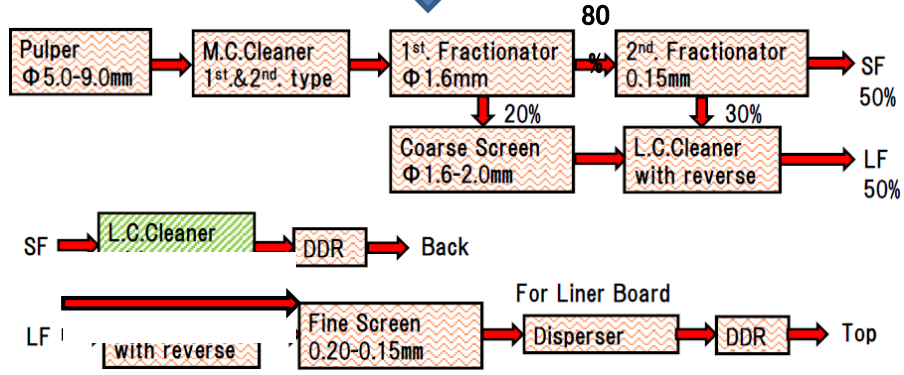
Pulper
Φ5.0-9.0mm

M.C.Cleaner
1st.&2nd. type

1st. Fractionator
Φ1.6mm

80
%

2nd. Fractionator
0.15mm

SF
50%

20%

30%

Coarse Screen
Φ1.6-2.0mm

L.C.Cleaner
with reverse

LF
50%

SF

L.C.Cleaner

DDR

Back

For Liner Board

LF

with reverse

Fine Screen
0.20-0.15mm

Disperser

DDR

Top